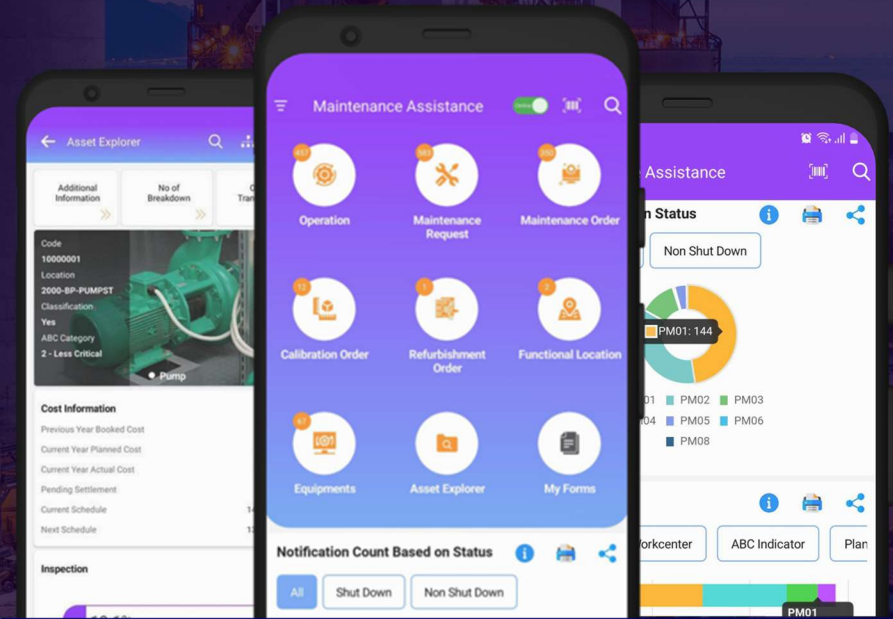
Asset Explorer

Additional Information

No of Breakdown

Code
10000001
Location
2000-BP-PUMPST
Classification
Yes
ABC Category
2 - Less Critical

Pump

Cost Information
Previous Year Booked Cost
Current Year Planned Cost
Current Year Actual Cost
Pending Settlement
Current Schedule
Next Schedule

Inspection

Maintenance Assistance

Online

451
Operation

583
Maintenance Request

350
Maintenance Order

12
Calibration Order

5
Refurbishment Order

2
Functional Location

67
Equipments

Asset Explorer

My Forms

Notification Count Based on Status

All
Shut Down
Non Shut Down

Assistance

n Status

Non Shut Down

PM01: 144

01
PM02
PM03
04
PM05
PM06
PM08

Workcenter
ABC Indicator
Plan

PM01